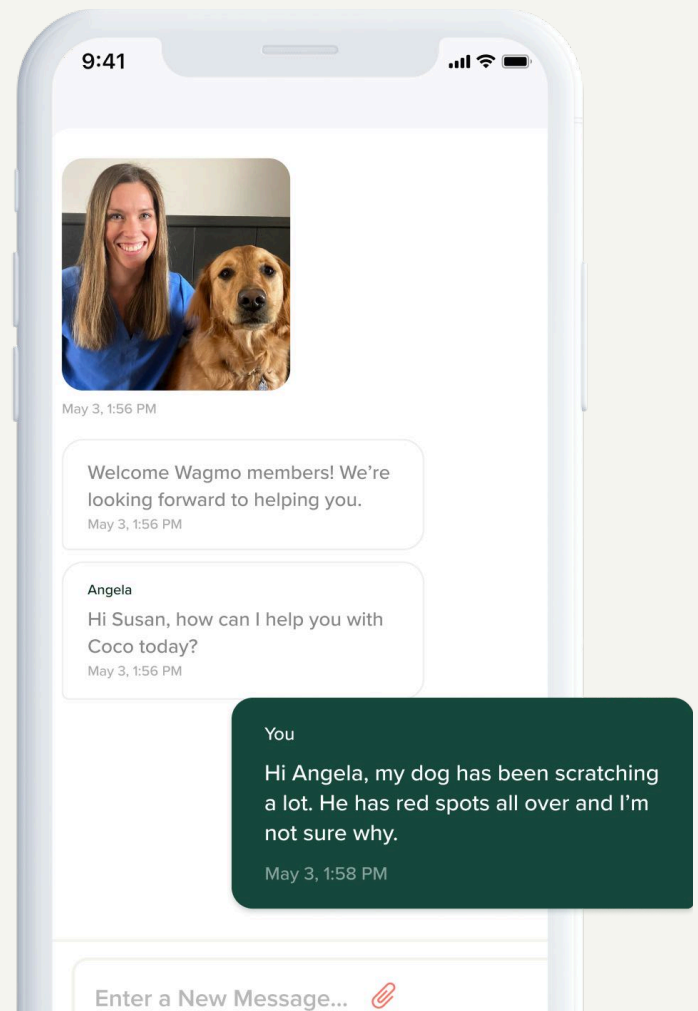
9:41

May 3, 1:56 PM

Welcome Wagmo members! We're looking forward to helping you.
May 3, 1:56 PM

Angela
Hi Susan, how can I help you with Coco today?
May 3, 1:56 PM

You
Hi Angela, my dog has been scratching a lot. He has red spots all over and I'm not sure why.
May 3, 1:58 PM

Enter a New Message...